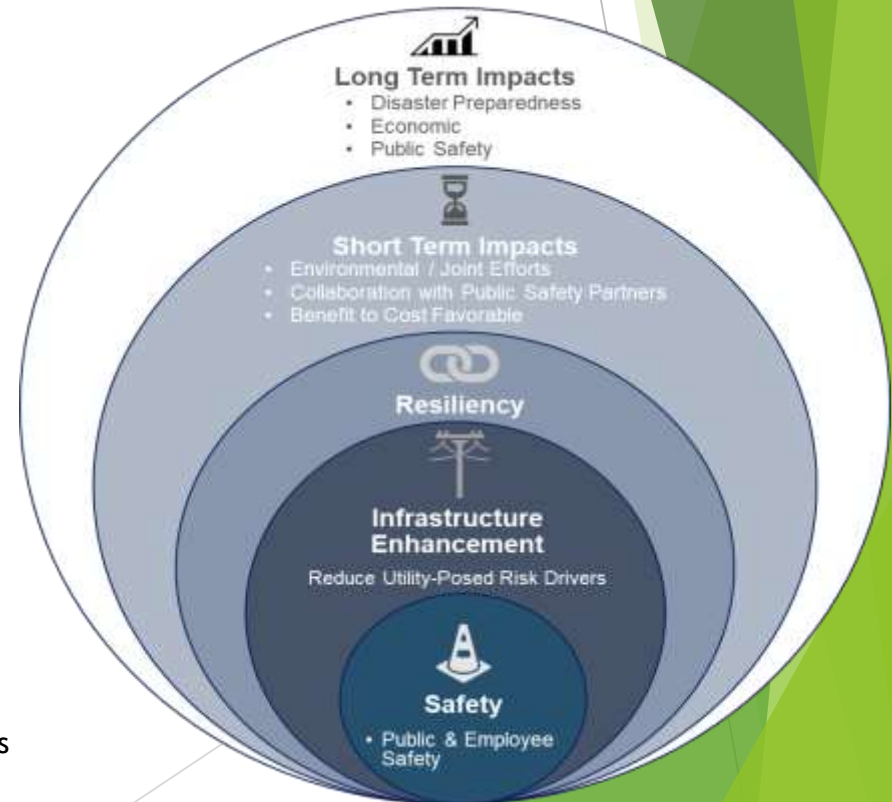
Long Term Impacts
• Disaster Preparedness
• Economic
• Public Safety

Short Term Impacts
• Environmental / Joint Efforts
• Collaboration with Public Safety Partners
• Benefit to Cost Favorable

Resiliency

Infrastructure Enhancement
Reduce Utility-Posed Risk Drivers

Safety
• Public & Employee Safety

s